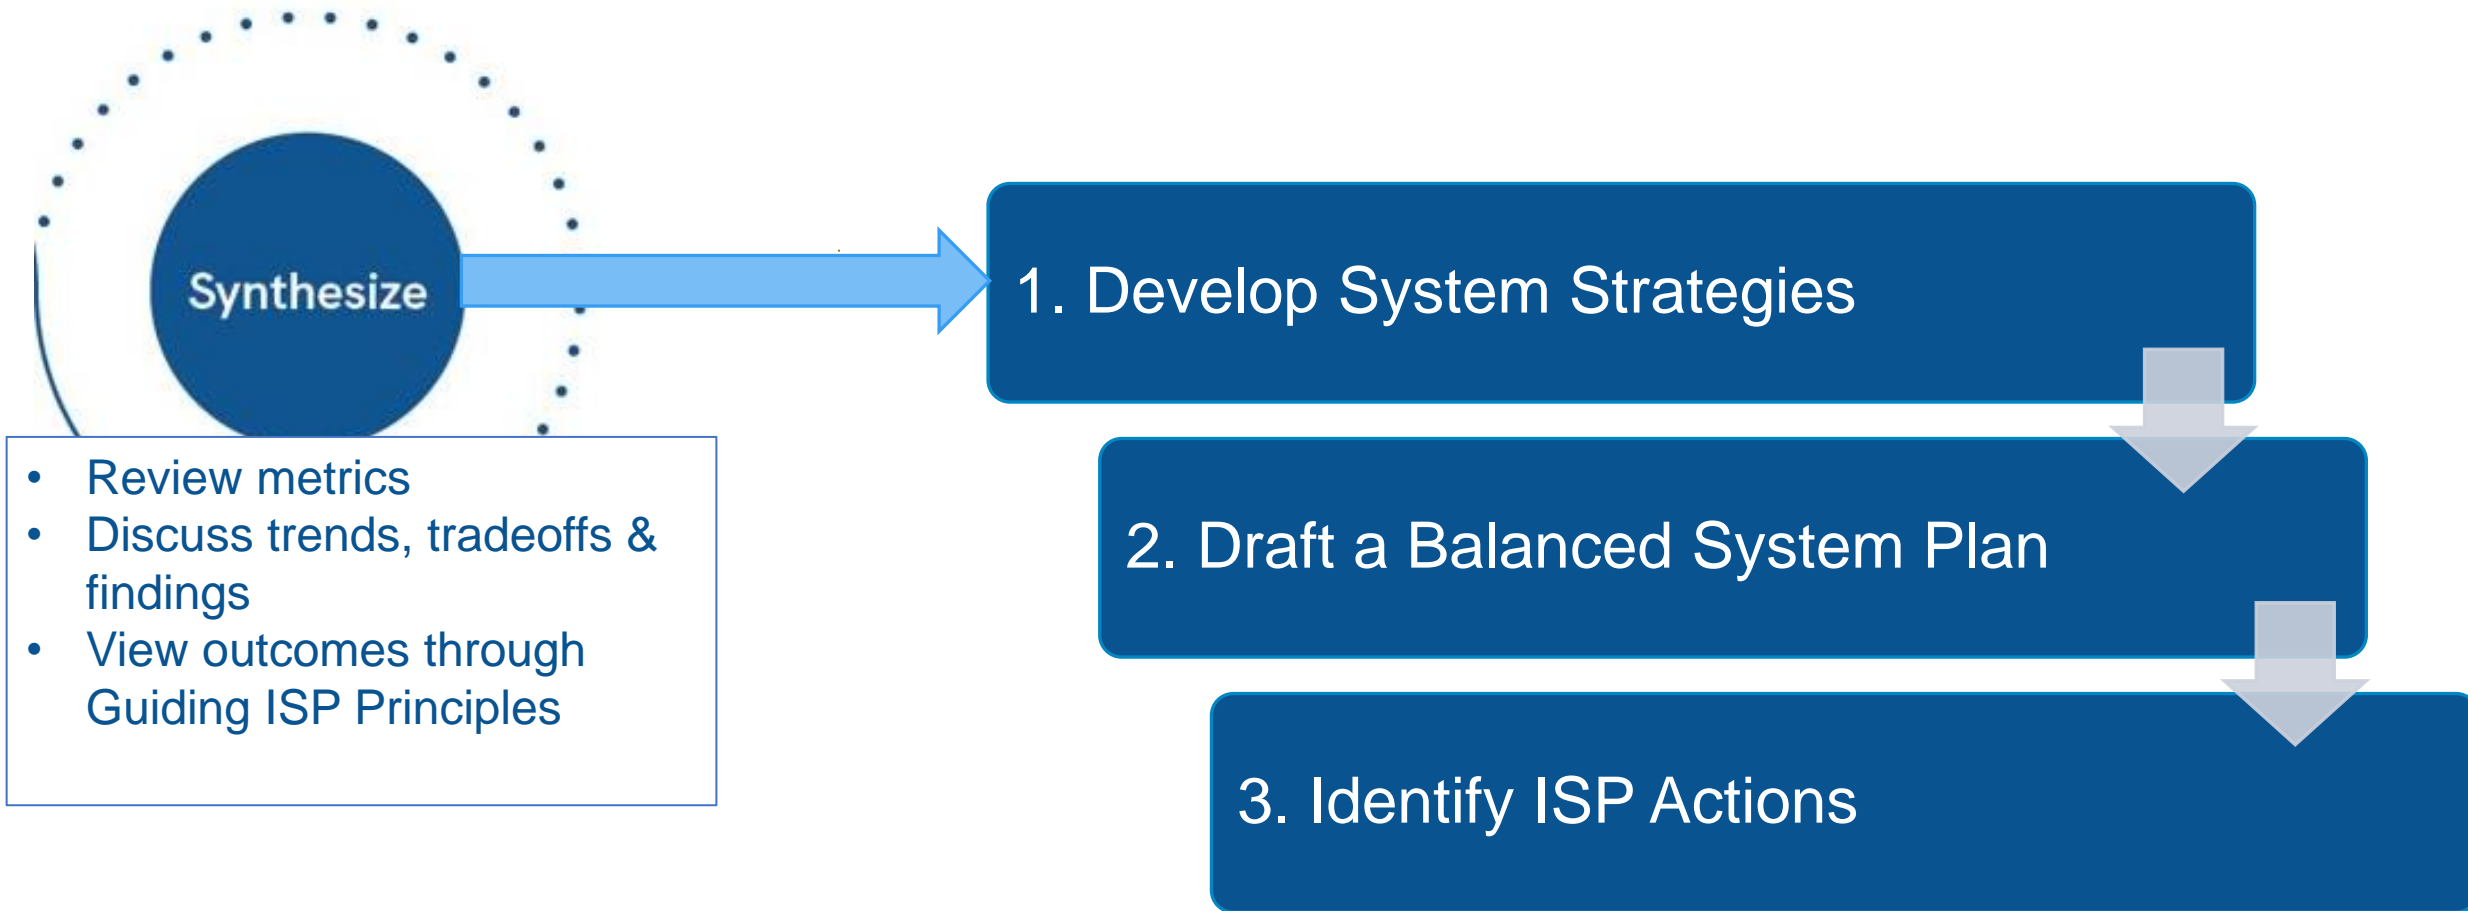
Synthesize

- Review metrics
- Discuss trends, tradeoffs & findings
- View outcomes through Guiding ISP Principles

1. Develop System Strategies

2. Draft a Balanced System Plan

3. Identify ISP Actions